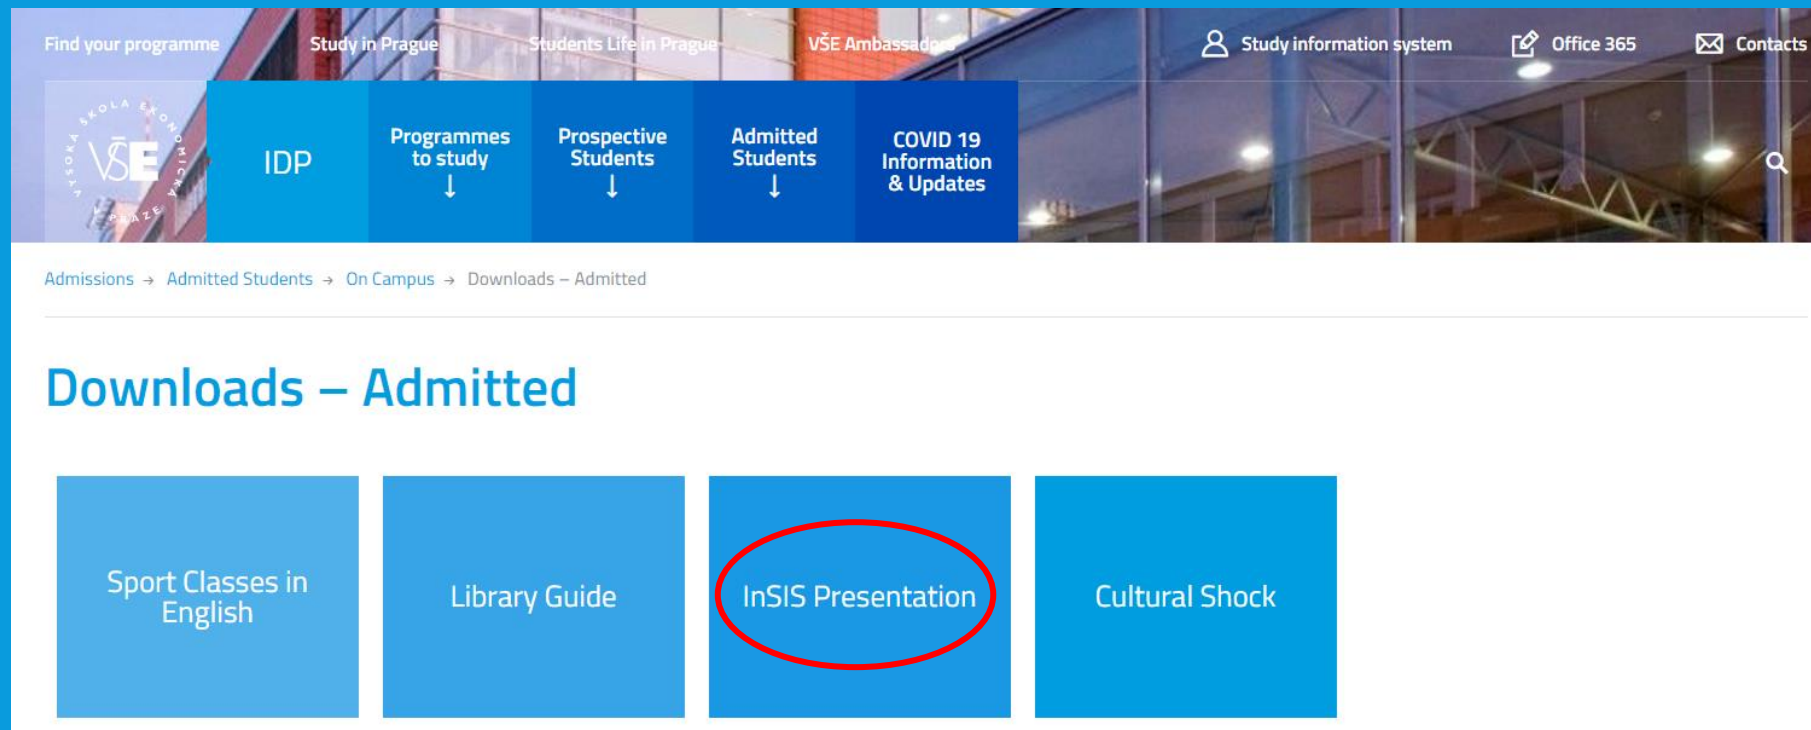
Find your programme Study in Prague Students Life in Prague VŠE Ambassadors

Study information system Office 365 Contacts

VŠE
VYSOKÁ ŠKOLA EKONOMICKÁ V PRAZE

IDP

Programmes to study ↓

Prospective Students ↓

Admitted Students ↓

COVID 19 Information & Updates

Admissions → Admitted Students → On Campus → Downloads – Admitted

Downloads – Admitted

Sport Classes in English

Library Guide

InSIS Presentation

Cultural Shock